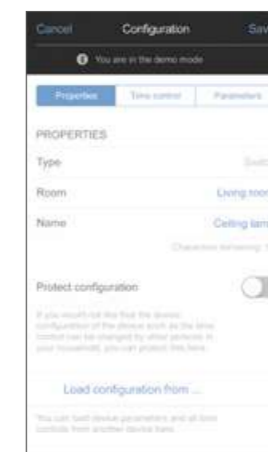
Cancel Configuration Sav

You are in the demo mode

Properties Time control Parameters

PROPERTIES

Type Swit

Room Living roo

Name Ceiling lam

Characters remaining: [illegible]

Protect configuration

If you would not like that the device configuration of the device such as the time control can be changed by other persons in your household, you can protect this here.

Load configuration from ...

You can load device parameters and all time controls from another device here.